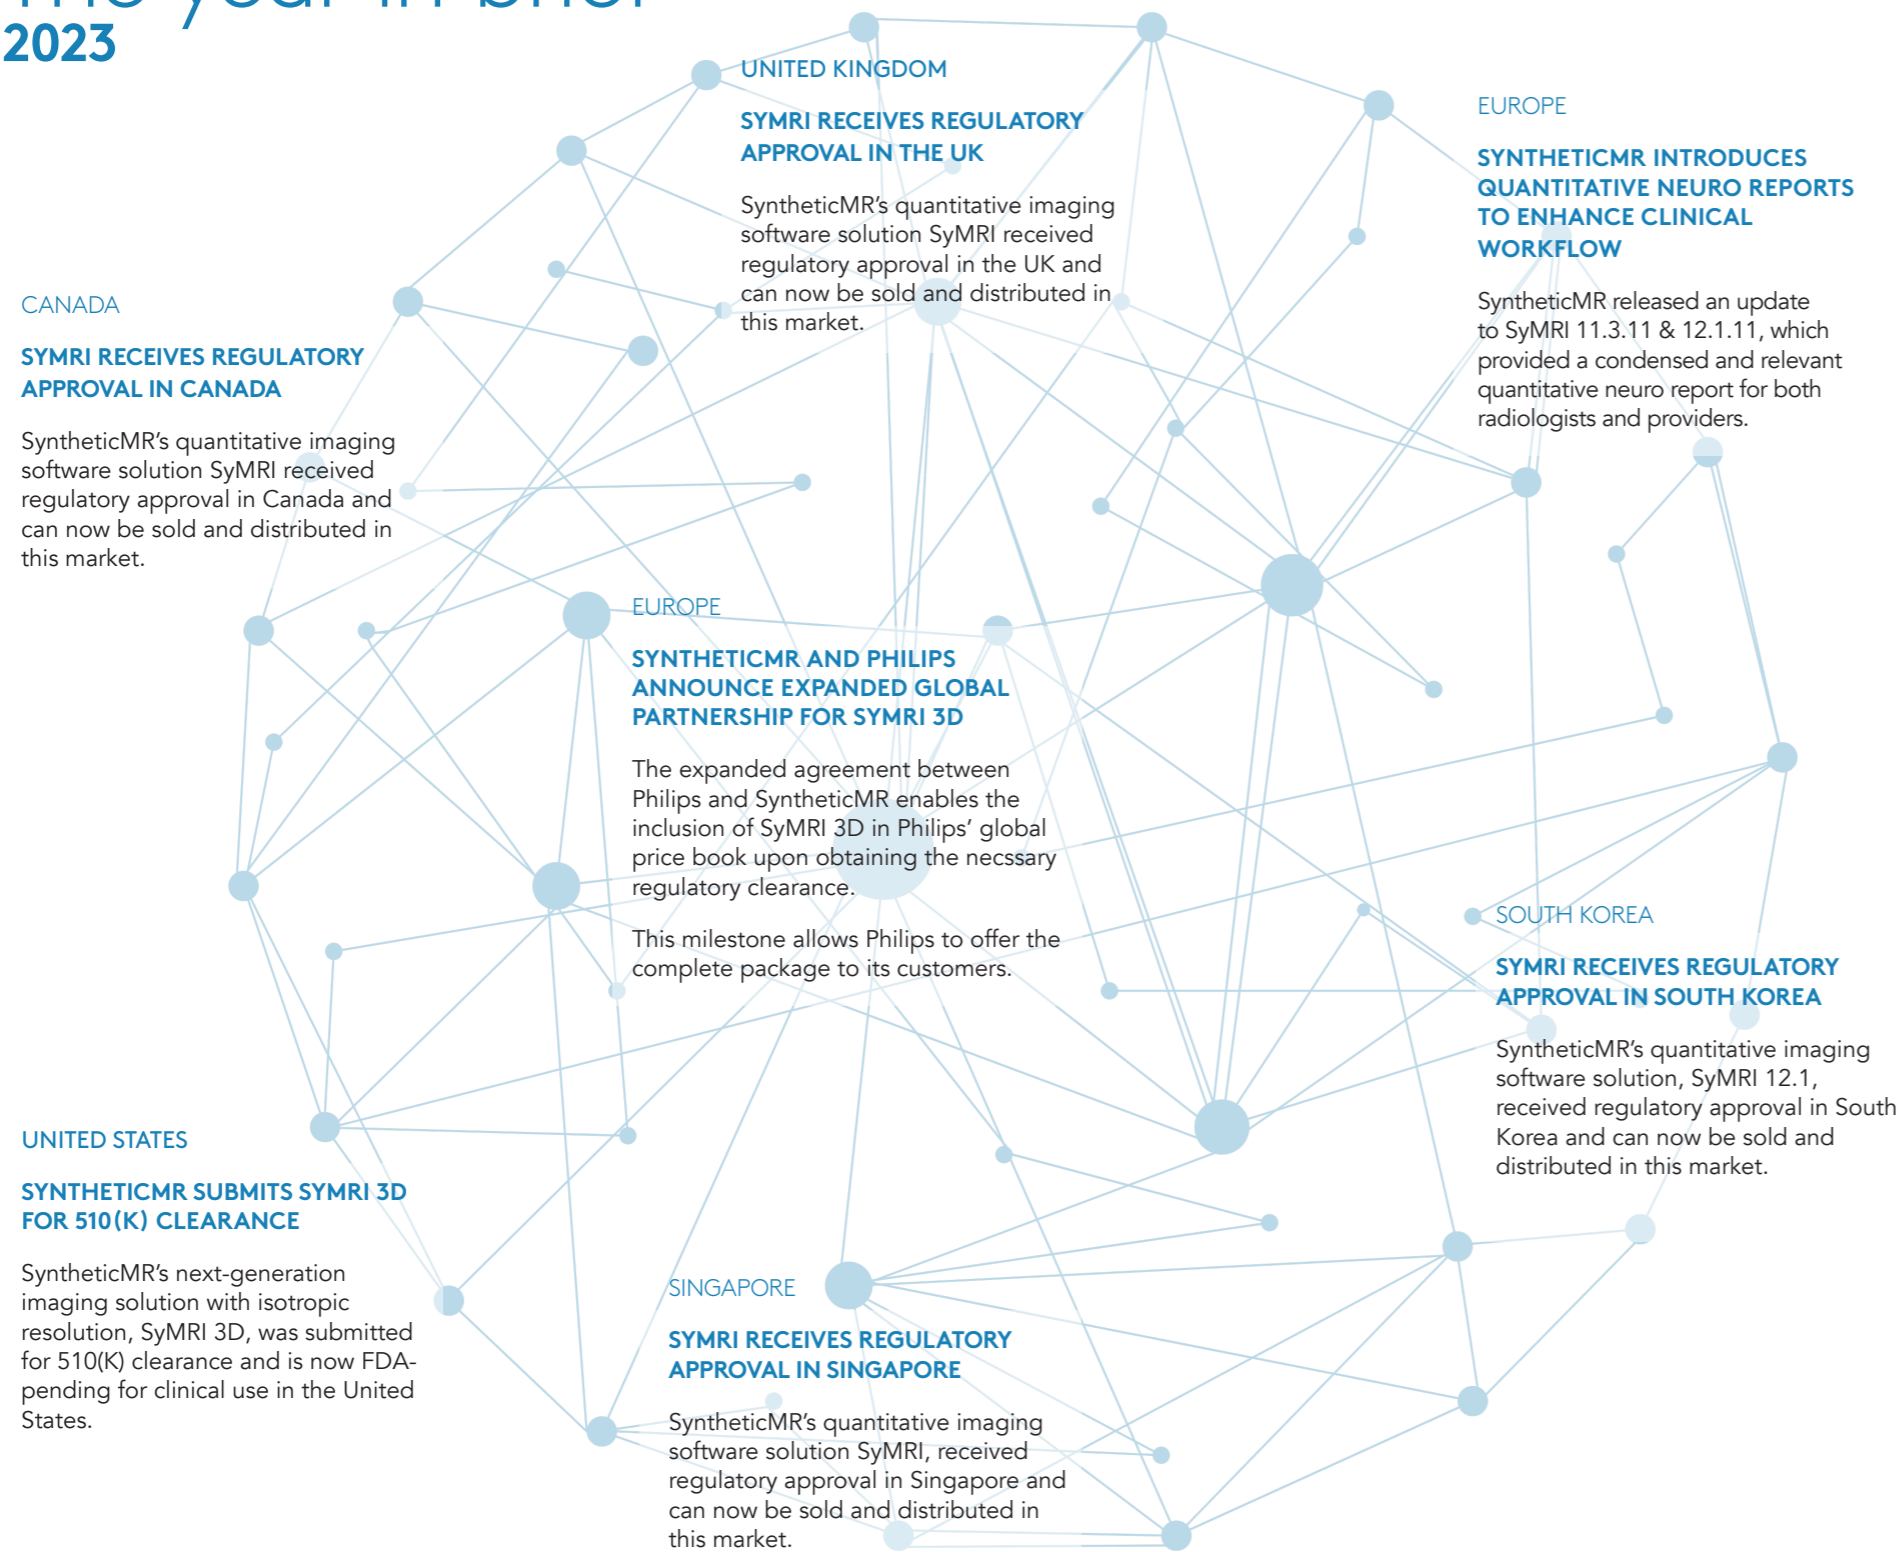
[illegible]
2023

UNITED KINGDOM

SYMRI RECEIVES REGULATORY APPROVAL IN THE UK

SyntheticMR's quantitative imaging software solution SyMRI received regulatory approval in the UK and can now be sold and distributed in this market.

EUROPE

SYNTHETICMR INTRODUCES QUANTITATIVE NEURO REPORTS TO ENHANCE CLINICAL WORKFLOW

SyntheticMR released an update to SyMRI 11.3.11 & 12.1.11, which provided a condensed and relevant quantitative neuro report for both radiologists and providers.

CANADA

SYMRI RECEIVES REGULATORY APPROVAL IN CANADA

SyntheticMR's quantitative imaging software solution SyMRI received regulatory approval in Canada and can now be sold and distributed in this market.

EUROPE

SYNTHETICMR AND PHILIPS ANNOUNCE EXPANDED GLOBAL PARTNERSHIP FOR SYMRI 3D

The expanded agreement between Philips and SyntheticMR enables the inclusion of SyMRI 3D in Philips' global price book upon obtaining the necssary regulatory clearance.

This milestone allows Philips to offer the complete package to its customers.

SOUTH KOREA

SYMRI RECEIVES REGULATORY APPROVAL IN SOUTH KOREA

SyntheticMR's quantitative imaging software solution, SyMRI 12.1, received regulatory approval in South Korea and can now be sold and distributed in this market.

UNITED STATES

SYNTHETICMR SUBMITS SYMRI 3D FOR 510(K) CLEARANCE

SyntheticMR's next-generation imaging solution with isotropic resolution, SyMRI 3D, was submitted for 510(K) clearance and is now FDA-pending for clinical use in the United States.

SINGAPORE

SYMRI RECEIVES REGULATORY APPROVAL IN SINGAPORE

SyntheticMR's quantitative imaging software solution SyMRI, received regulatory approval in Singapore and can now be sold and distributed in this market.